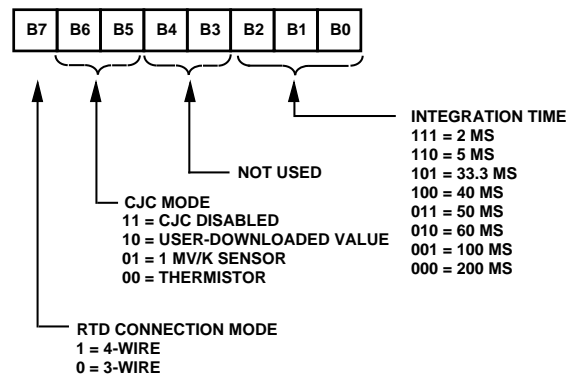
| B7 | B6 | B5 | B4 | B3 | B2 | B1 | B0 |
|---|---|---|---|---|---|---|---|

INTEGRATION TIME
111 = 2 MS
110 = 5 MS
101 = 33.3 MS
100 = 40 MS
011 = 50 MS
010 = 60 MS
001 = 100 MS
000 = 200 MS

NOT USED

CJC MODE
11 = CJC DISABLED
10 = USER-DOWNLOADED VALUE
01 = 1 MV/K SENSOR
00 = THERMISTOR

RTD CONNECTION MODE
1 = 4-WIRE
0 = 3-WIRE